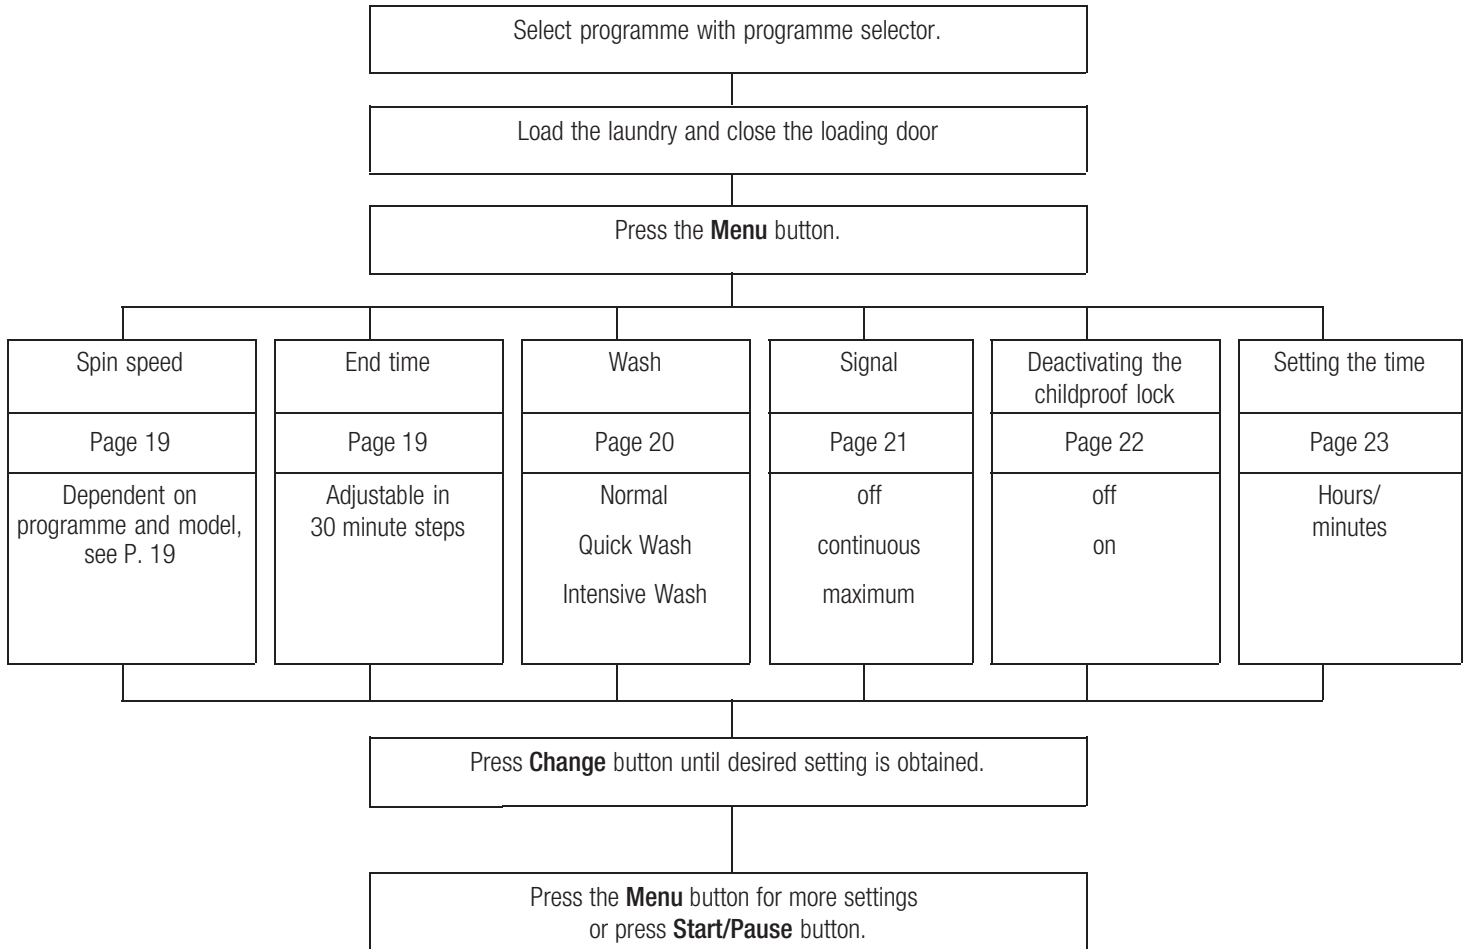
Select programme with programme selector.

Load the laundry and close the loading door

Press the Menu button.

Spin speed

Page 19

Dependent on programme and model, see P. 19

End time

Page 19

Adjustable in 30 minute steps

Wash

Page 20

Normal

Quick Wash

Intensive Wash

Signal

Page 21

off

continuous

maximum

Deactivating the childproof lock

Page 22

off

on

Setting the time

Page 23

Hours/ minutes

Press Change button until desired setting is obtained.

Press the Menu button for more settings or press Start/Pause button.